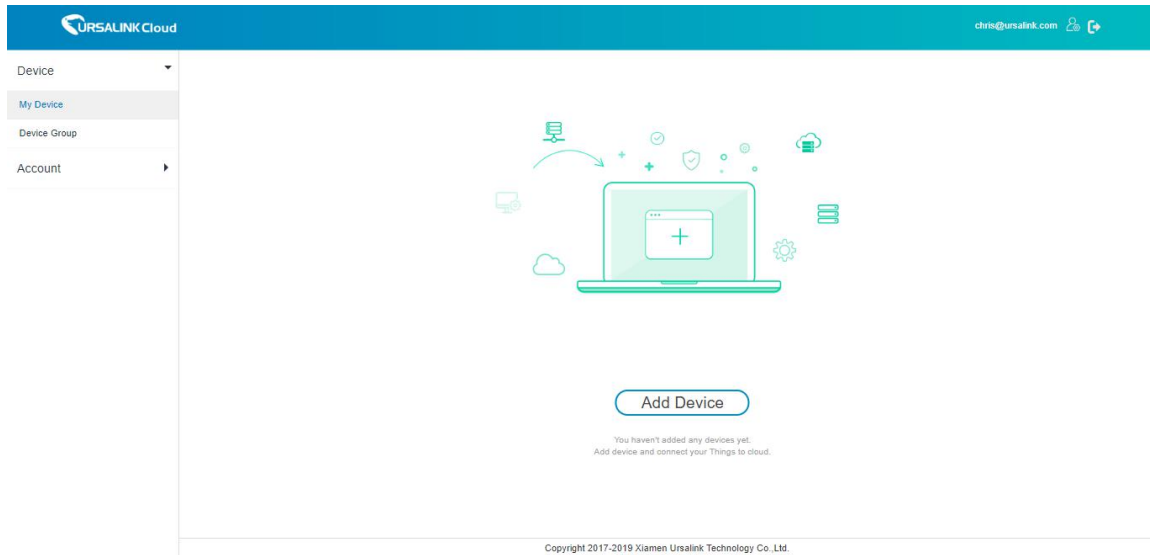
URSALINK Cloud

chris@ursalink.com

Device

My Device

Device Group

Account

Add Device

You haven't added any devices yet.
Add device and connect your Things to cloud.

Copyright 2017-2019 Xiamen Ursalink Technology Co.,Ltd.